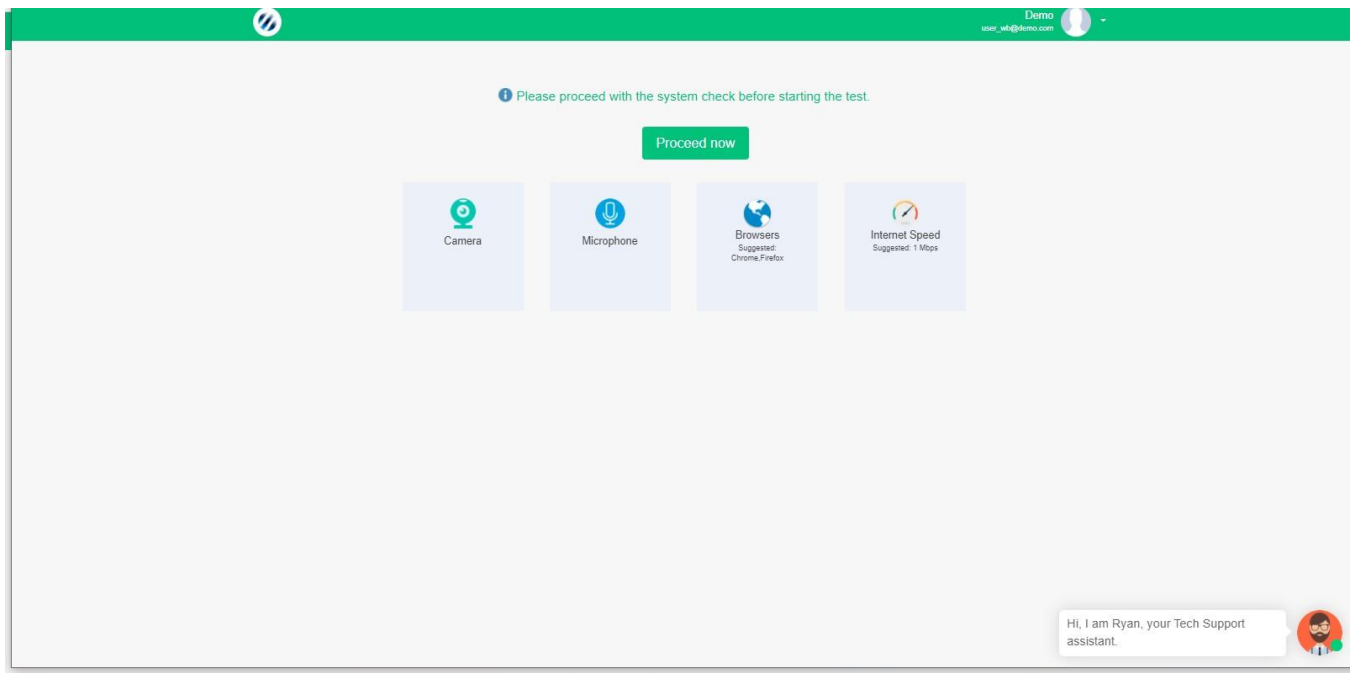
Demo
user_wb@demo.com

Please proceed with the system check before starting the test.

Proceed now

Camera

Microphone

Browsers
Suggested:
Chrome,Firefox

Internet Speed
Suggested: 1 Mbps

Hi, I am Ryan, your Tech Support assistant.